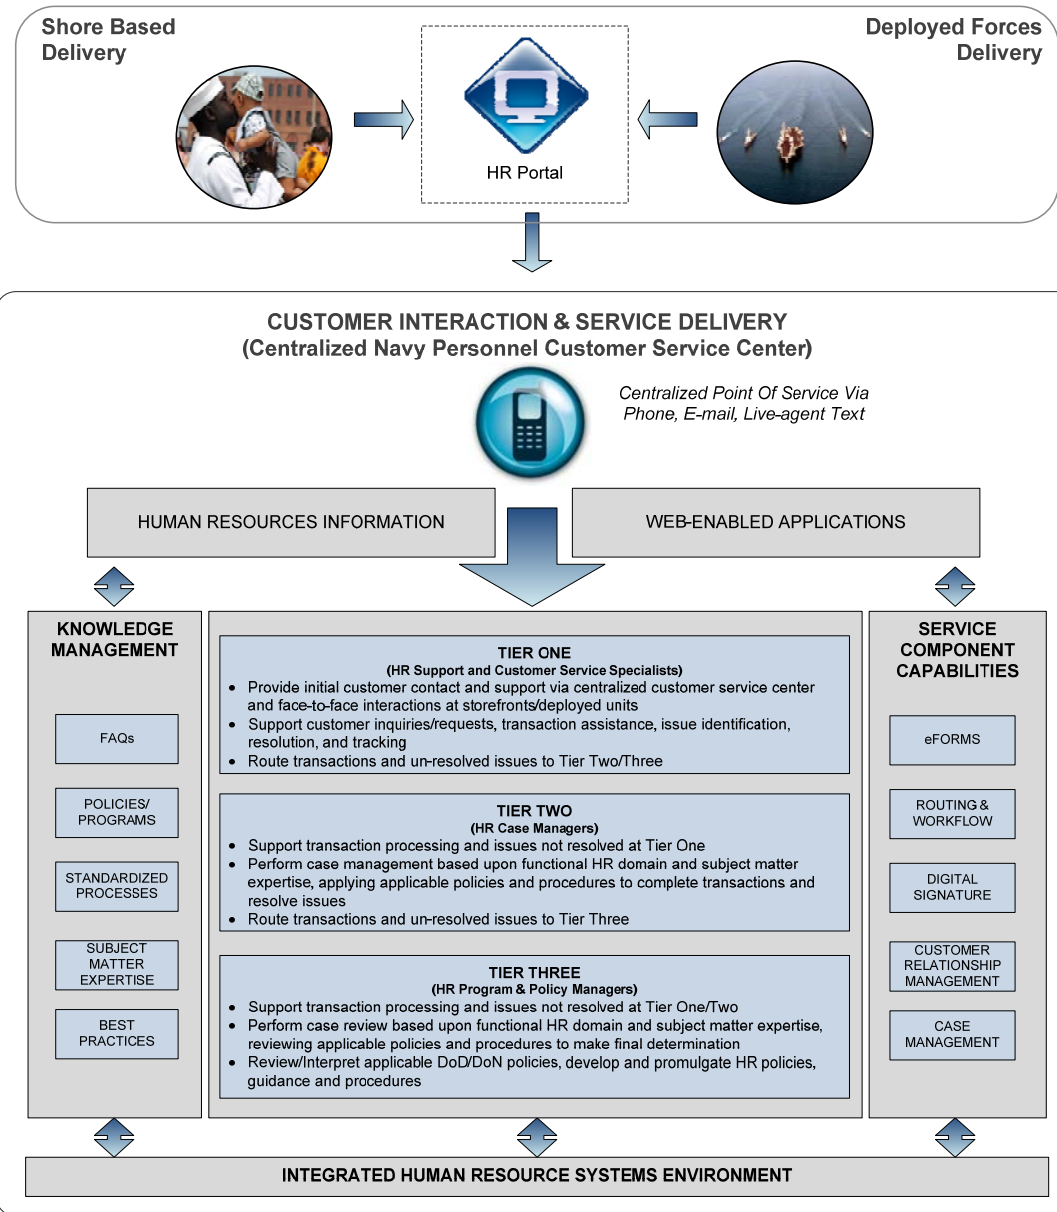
Shore Based Delivery

HR Portal

Deployed Forces Delivery

CUSTOMER INTERACTION & SERVICE DELIVERY
(Centralized Navy Personnel Customer Service Center)

Centralized Point Of Service Via Phone, E-mail, Live-agent Text

HUMAN RESOURCES INFORMATION

WEB-ENABLED APPLICATIONS

KNOWLEDGE MANAGEMENT

FAQs

POLICIES/ PROGRAMS

STANDARDIZED PROCESSES

SUBJECT MATTER EXPERTISE

BEST PRACTICES

TIER ONE
(HR Support and Customer Service Specialists)
• Provide initial customer contact and support via centralized customer service center and face-to-face interactions at storefronts/deployed units
• Support customer inquiries/requests, transaction assistance, issue identification, resolution, and tracking
• Route transactions and un-resolved issues to Tier Two/Three

TIER TWO
(HR Case Managers)
• Support transaction processing and issues not resolved at Tier One
• Perform case management based upon functional HR domain and subject matter expertise, applying applicable policies and procedures to complete transactions and resolve issues
• Route transactions and un-resolved issues to Tier Three

TIER THREE
(HR Program & Policy Managers)
• Support transaction processing and issues not resolved at Tier One/Two
• Perform case review based upon functional HR domain and subject matter expertise, reviewing applicable policies and procedures to make final determination
• Review/Interpret applicable DoD/DoN policies, develop and promulgate HR policies, guidance and procedures

SERVICE COMPONENT CAPABILITIES

eFORMS

ROUTING & WORKFLOW

DIGITAL SIGNATURE

CUSTOMER RELATIONSHIP MANAGEMENT

CASE MANAGEMENT

INTEGRATED HUMAN RESOURCE SYSTEMS ENVIRONMENT